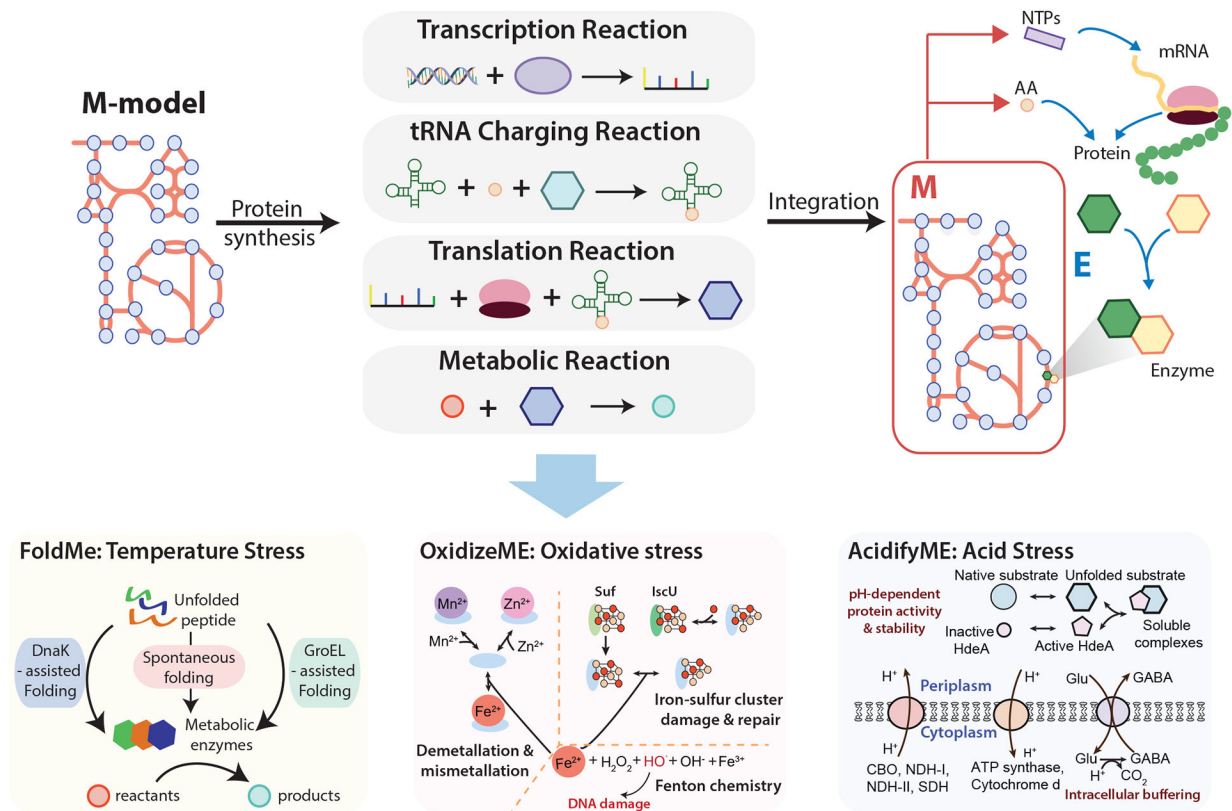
M-model

Protein synthesis

Transcription Reaction

tRNA Charging Reaction

Translation Reaction

Metabolic Reaction

Integration

NTPs

mRNA

AA

Protein

M

E

Enzyme

FoldMe: Temperature Stress

Unfolded peptide

DnaK - assisted Folding

Spontaneous folding

GroEL - assisted Folding

Metabolic enzymes

reactants

products

OxidizeME: Oxidative stress

$Mn^{2+}$

$Zn^{2+}$

$Mn^{2+}$

$Zn^{2+}$

Suf

IscU

$Fe^{2+}$

Iron-sulfur cluster damage & repair

Demetallation & mismetallation

$Fe^{2+}$ + $H_2O_2$ + $HO^{\cdot}$ + $OH^-$ + $Fe^{3+}$

Fenton chemistry

DNA damage

AcidifyME: Acid Stress

pH-dependent protein activity & stability

Native substrate

Unfolded substrate

Inactive HdeA

Active HdeA

Soluble complexes

$H^+$

Periplasm

$H^+$

Glu

GABA

Cytoplasm

$H^+$

CBO, NDH-I, NDH-II, SDH

$H^+$

ATP synthase, Cytochrome d

Glu

GABA

$H^+$

$CO_2$

Intracellular buffering